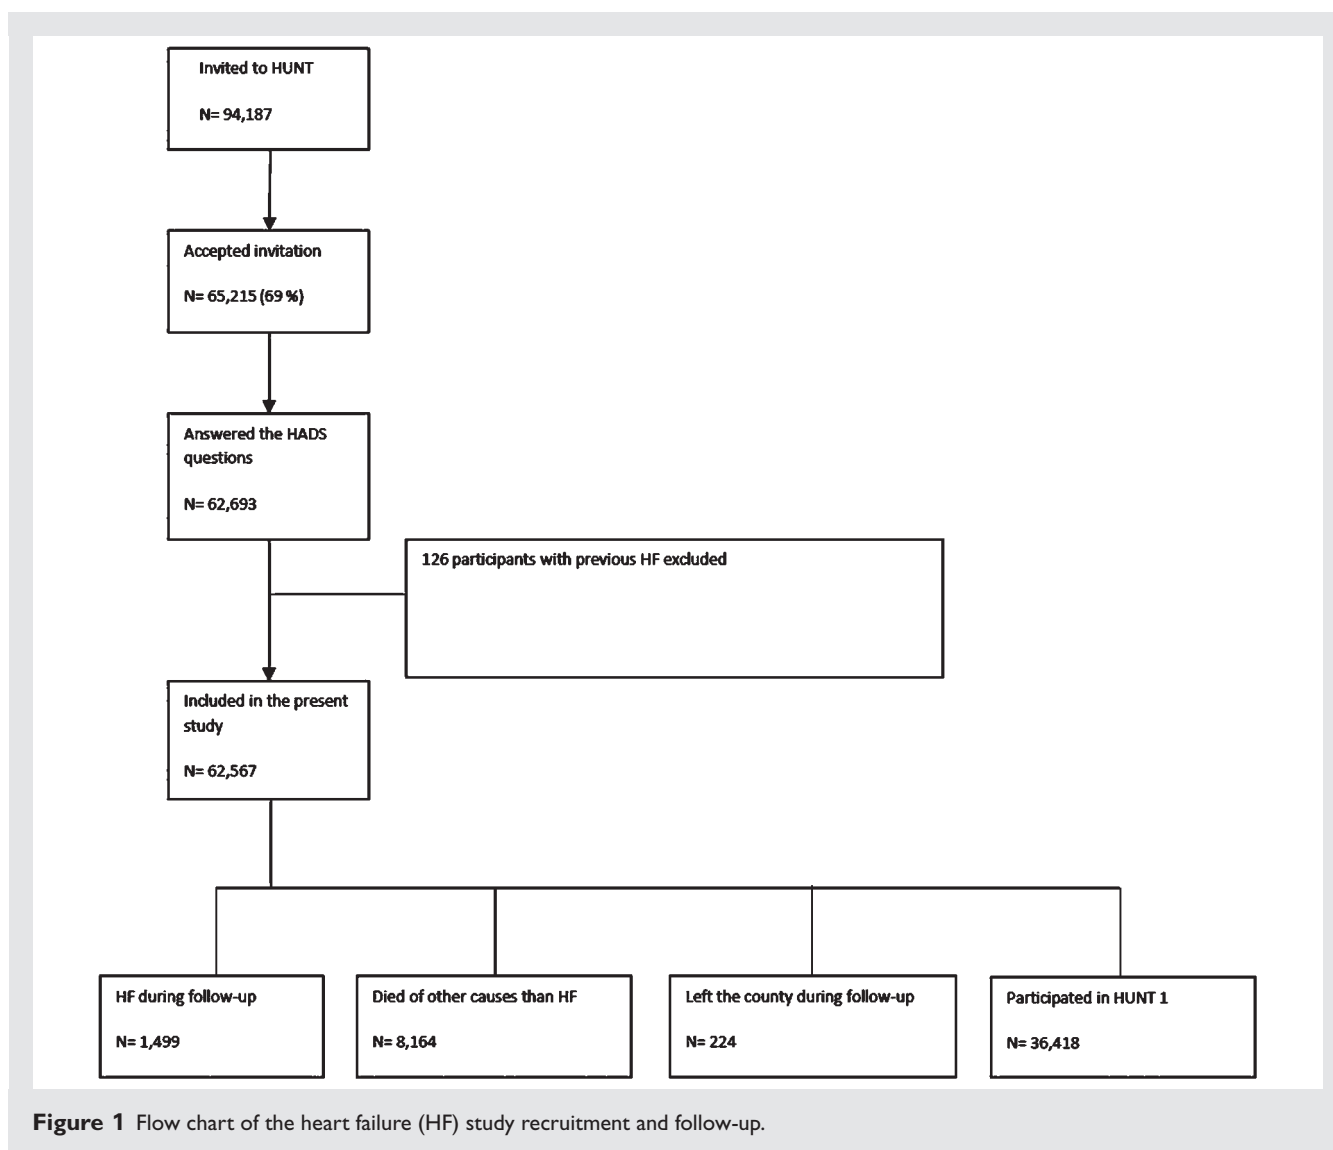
Invited to HUNT

N= 94,187

Accepted invitation

N= 65,215 (69 %)

Answered the HADS questions

N= 62,693

126 participants with previous HF excluded

Included in the present study

N= 62,567

HF during follow-up

N= 1,499

Died of other causes than HF

N= 8,164

Left the county during follow-up

N= 224

Participated in HUNT 1

N= 36,418

**Figure 1** Flow chart of the heart failure (HF) study recruitment and follow-up.